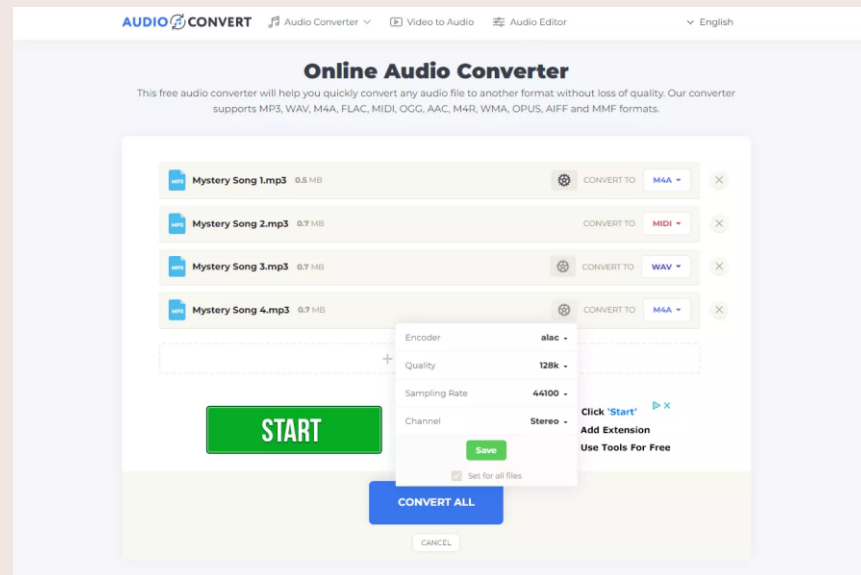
AUDIO CONVERT Audio Converter Video to Audio Audio Editor English

Online Audio Converter

This free audio converter will help you quickly convert any audio file to another format without loss of quality. Our converter supports MP3, WAV, M4A, FLAC, MIDI, OGG, AAC, M4R, WMA, OPUS, AIFF and MMF formats.

MP3 Mystery Song 1.mp3 0.5 MB CONVERT TO M4A ×

MP3 Mystery Song 2.mp3 0.7 MB CONVERT TO MIDI ×

MP3 Mystery Song 3.mp3 0.7 MB CONVERT TO WAV ×

MP3 Mystery Song 4.mp3 0.7 MB CONVERT TO M4A ×

+

| Encoder | alac |
|---|---|
| Quality | 128k |
| Sampling Rate | 44100 |
| Channel | Stereo |

Save

Set for all files

START

Click 'Start'
Add Extension
Use Tools For Free

CONVERT ALL

CANCEL